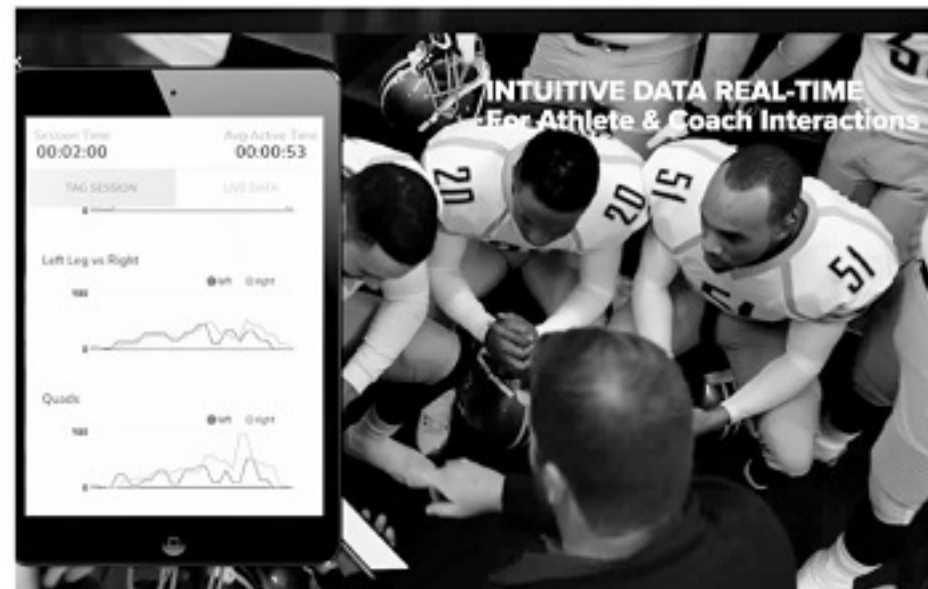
INTUITIVE DATA REAL-TIME
For Athlete & Coach Interactions

Session Time
00:02:00

Avg Active Time
00:00:53

TAG SESSION

LIVE DATA

Left Leg vs Right

Left

Right

100

0

Quads

Left

Right

100

0

20

20

15

51

51